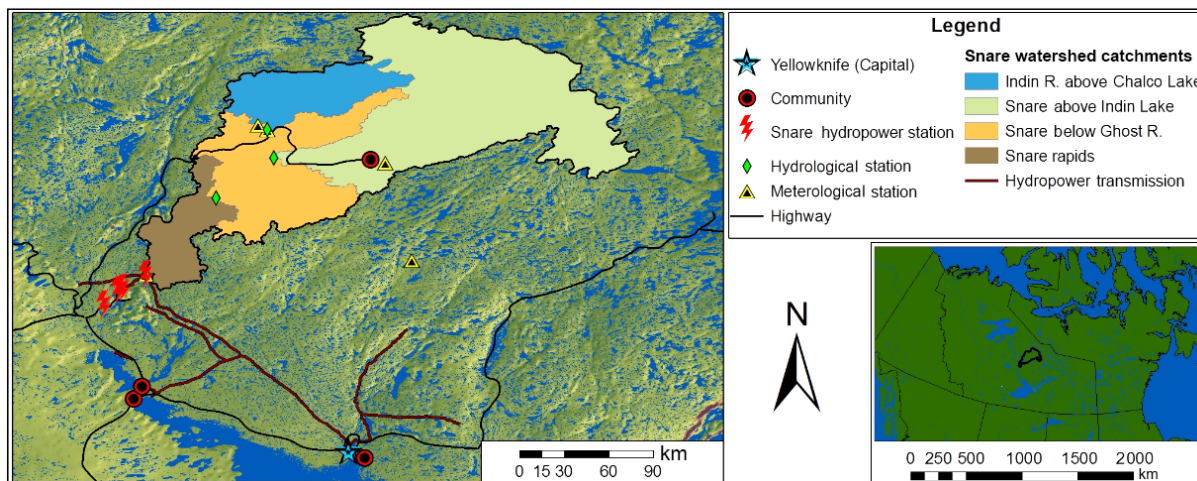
Legend

Yellowknife (Capital)

Community

Snare hydropower station

Hydrological station

Meterological station

Highway

Snare watershed catchments

Indin R. above Chalco Lake

Snare above Indin Lake

Snare below Ghost R.

Snare rapids

Hydropower transmission

N

0 15 30 60 90 km

0 250 500 1000 1500 2000 km